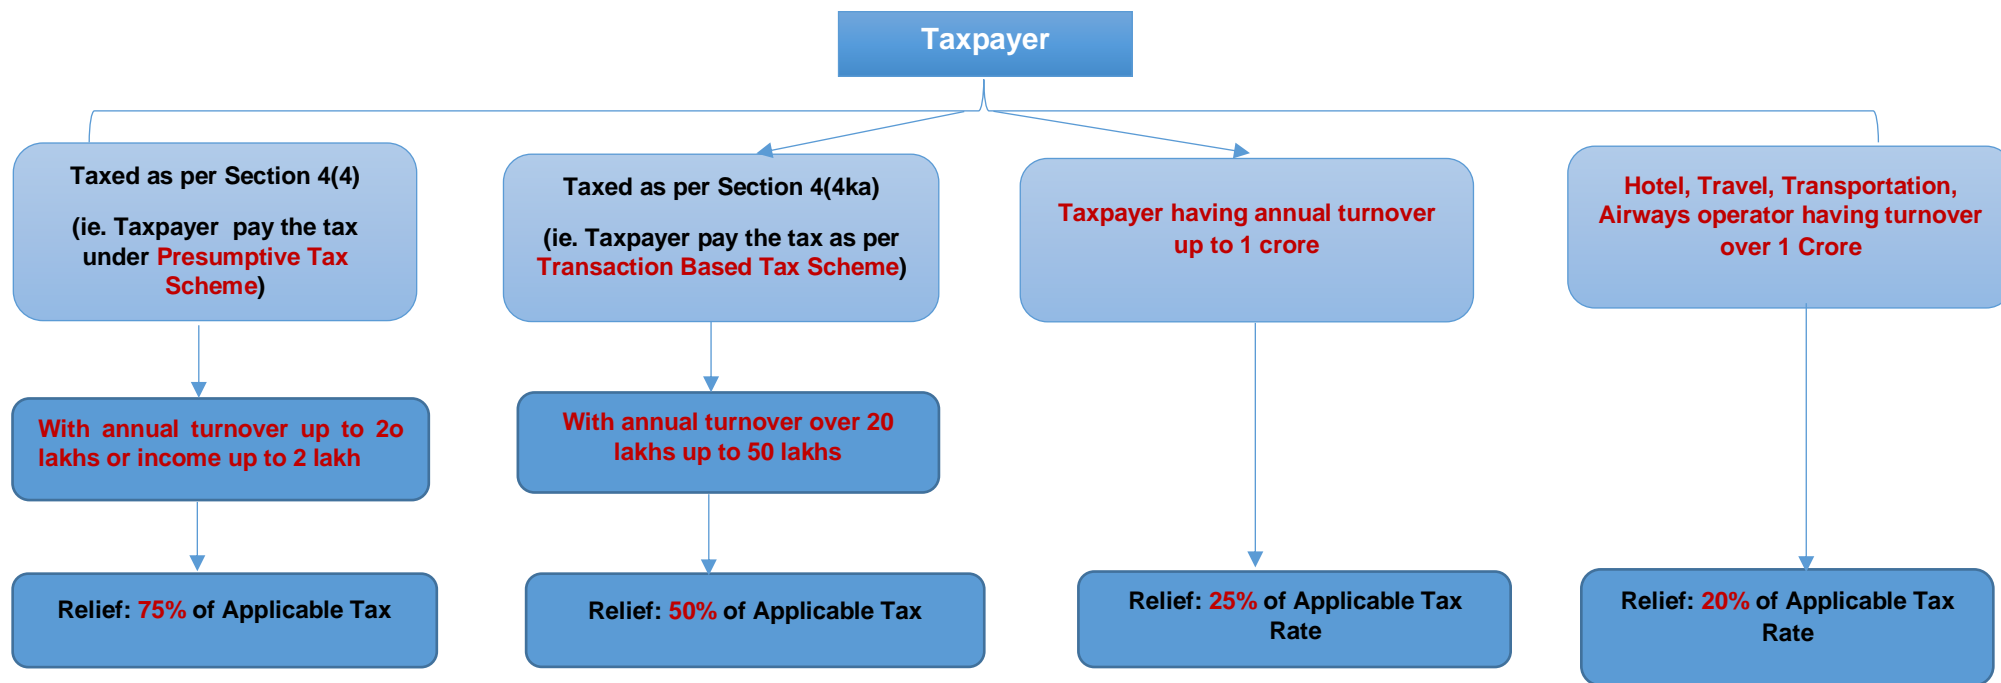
Taxpayer

Taxed as per Section 4(4)

(ie. Taxpayer pay the tax under Presumptive Tax Scheme)

With annual turnover up to 2o lakhs or income up to 2 lakh

Relief: 75% of Applicable Tax

Taxed as per Section 4(4ka)

(ie. Taxpayer pay the tax as per Transaction Based Tax Scheme)

With annual turnover over 20 lakhs up to 50 lakhs

Relief: 50% of Applicable Tax

Taxpayer having annual turnover up to 1 crore

Relief: 25% of Applicable Tax Rate

Hotel, Travel, Transportation, Airways operator having turnover over 1 Crore

Relief: 20% of Applicable Tax Rate